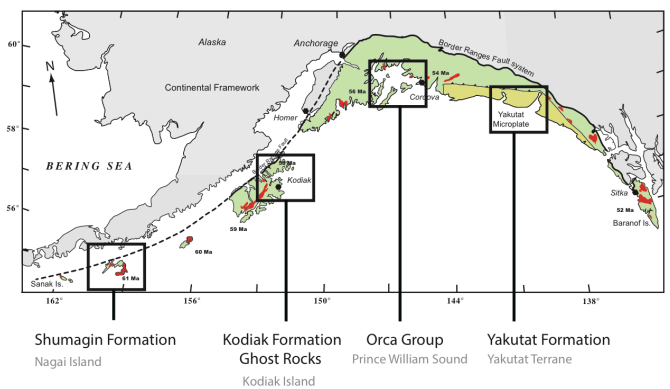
60°
58°
56°
Alaska
Anchorage
Border Ranges Fault system
N
Continental Framework
Homer
56 Ma
54 Ma
Cordova
Yakutat Microplate
BERING SEA
58 Ma
Kodiak
59 Ma
60 Ma
61 Ma
Sanak Is.
Sitka
52 Ma
Baranof Is.
162°
156°
150°
144°
138°

Shumagin Formation
Nagai Island

Kodiak Formation
Ghost Rocks
Kodiak Island

Orca Group
Prince William Sound

Yakutat Formation
Yakutat Terrane